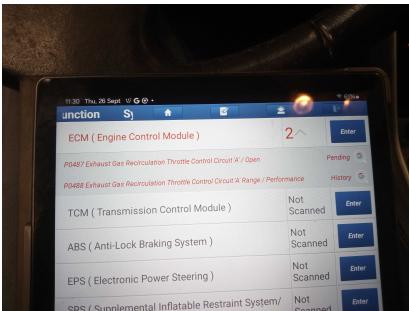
11:30 Thu, 26 Sept

unction

ECM ( Engine Control Module ) 2 Enter

P0487 Exhaust Gas Recirculation Throttle Control Circuit 'A' / Open Pending

P0488 Exhaust Gas Recirculation Throttle Control Circuit 'A' Range / Performance History

TCM ( Transmission Control Module ) Not Scanned Enter

ABS ( Anti-Lock Braking System ) Not Scanned Enter

EPS ( Electronic Power Steering ) Not Scanned Enter

SRS ( Supplemental Inflatable Restraint System/ Not Enter